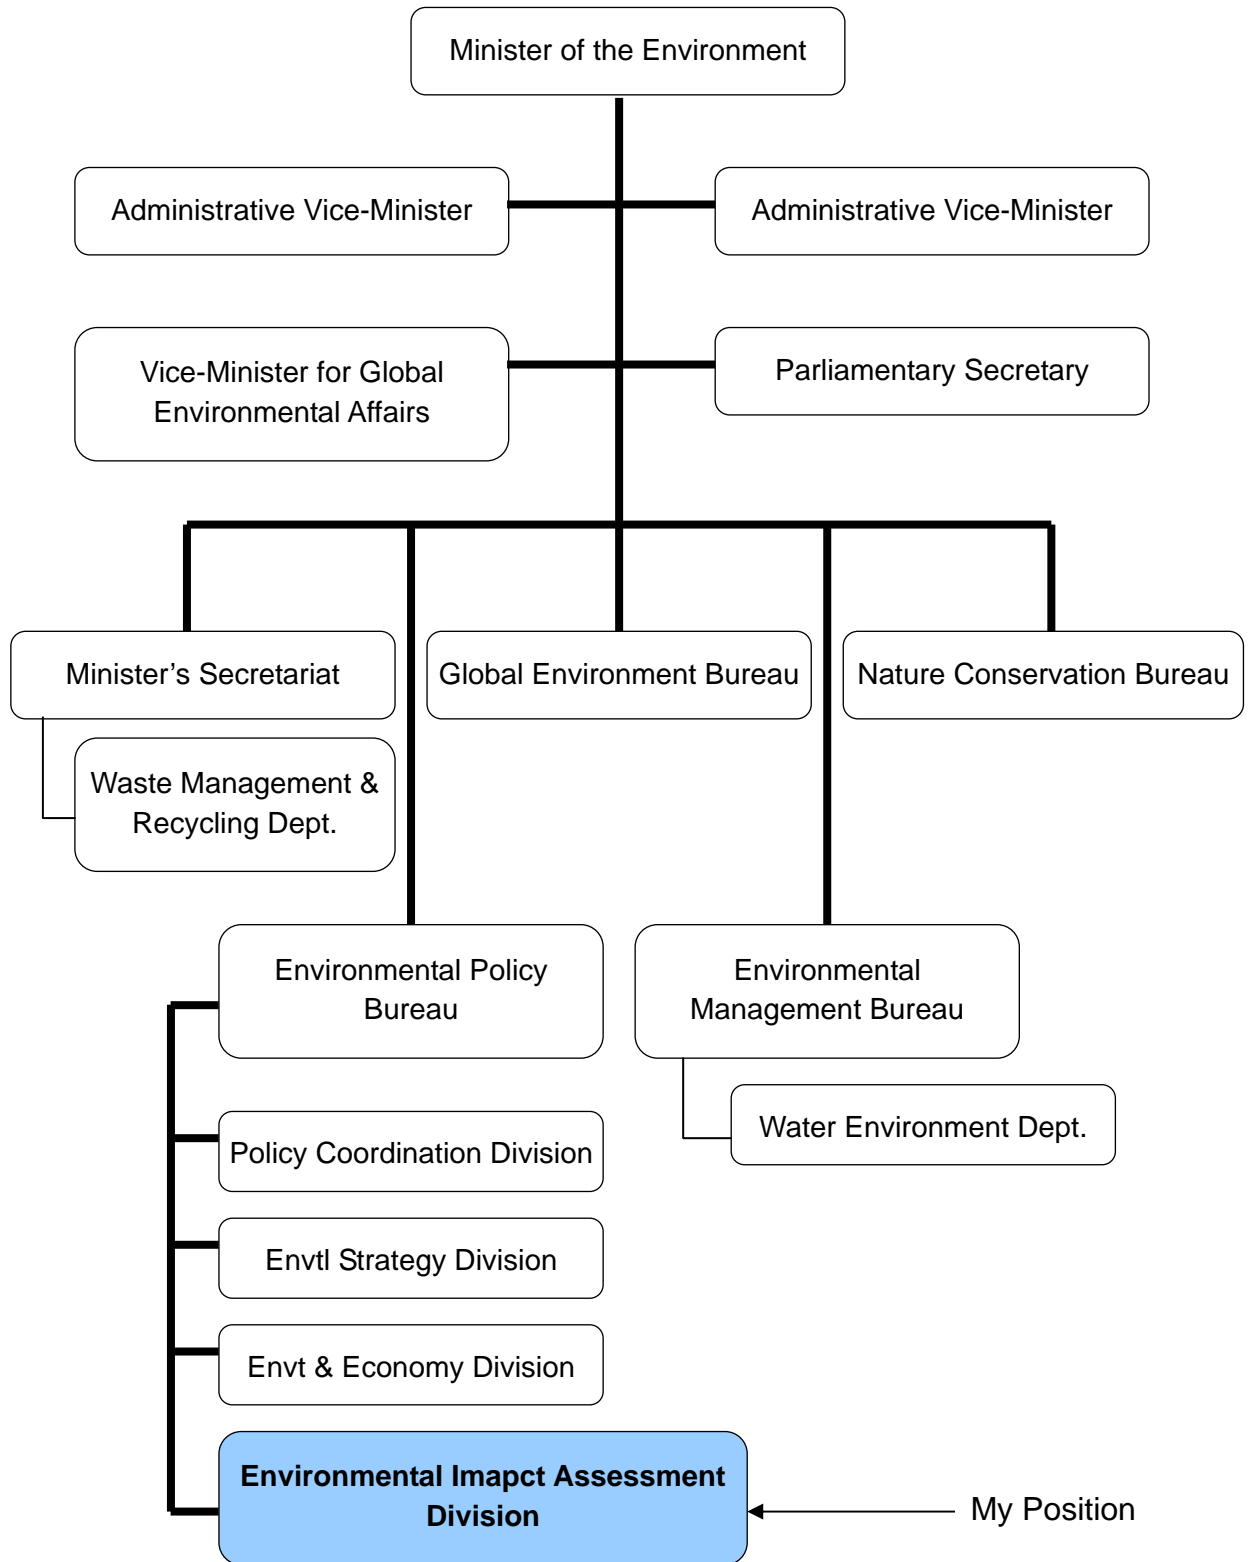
Minister of the Environment

Administrative Vice-Minister

Administrative Vice-Minister

Vice-Minister for Global Environmental Affairs

Parliamentary Secretary

Minister’s Secretariat

Global Environment Bureau

Nature Conservation Bureau

Waste Management & Recycling Dept.

Environmental Policy Bureau

Environmental Management Bureau

Water Environment Dept.

Policy Coordination Division

Envtl Strategy Division

Envt & Economy Division

Environmental Imapct Assessment Division

My Position